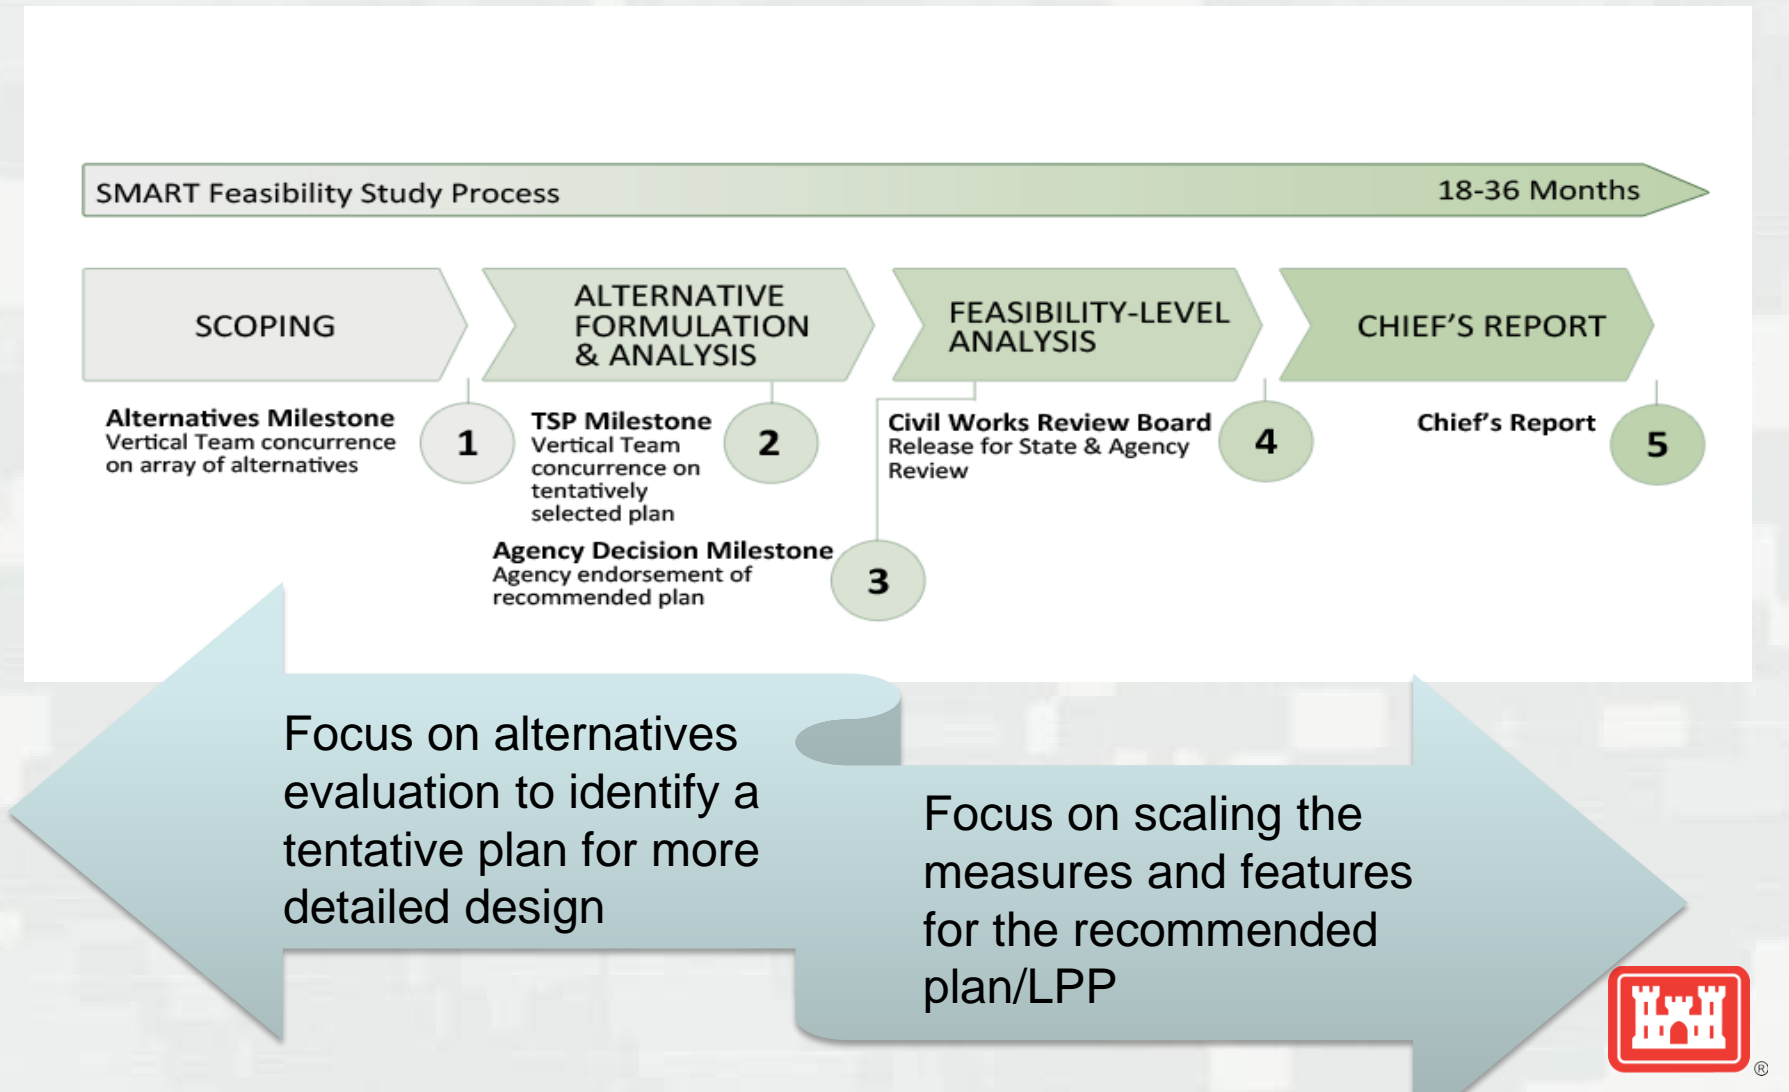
SMART Feasibility Study Process

18-36 Months

SCOPING

ALTERNATIVE FORMULATION & ANALYSIS

FEASIBILITY-LEVEL ANALYSIS

CHIEF'S REPORT

Alternatives Milestone
Vertical Team concurrence on array of alternatives

1

TSP Milestone
Vertical Team concurrence on tentatively selected plan

2

Agency Decision Milestone
Agency endorsement of recommended plan

3

Civil Works Review Board
Release for State & Agency Review

4

Chief's Report

5

Focus on alternatives evaluation to identify a tentative plan for more detailed design

Focus on scaling the measures and features for the recommended plan/LPP

®